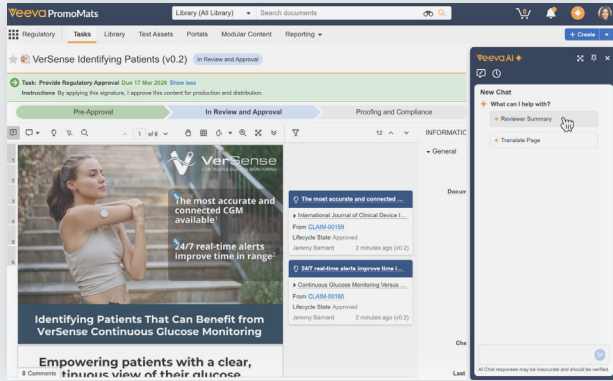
Veeva PromoMats

Library (All Library)

Search documents

Regulatory

Tasks

Library

Text Assets

Portals

Modular Content

Reporting

+ Create

VerSense Identifying Patients (v0.2)

In Review and Approval

Task: Provide Regulatory Approval Due 17 Mar 2026 Show less

Instructions By applying this signature, I approve this content for production and distribution.

Pre-Approval

In Review and Approval

Proofing and Compliance

1 of 6

12

INFORMATI

General

VerSense

CONTINUOUS GLUCOSE MONITORING

The most accurate and connected CGM available*

24/7 real-time alerts improve time in range

Identifying Patients That Can Benefit from VerSense Continuous Glucose Monitoring

Empowering patients with a clear, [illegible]tinuous view of their glucose

0 Comments

The most accurate and connected ...

International Journal of Clinical Device I...

From CLAIM-00159

Lifecycle State Approved

Jeremy Barnard 2 minutes ago (v0.2)

24/7 real-time alerts improve time i...

Continuous Glucose Monitoring Versus ...

From CLAIM-00160

Lifecycle State Approved

Jeremy Barnard 2 minutes ago (v0.2)

Docu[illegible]

Che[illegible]

Last

Veeva AI

New Chat

What can I help with?

Reviewer Summary

Translate Page

AI Chat responses may be inaccurate and should be verified.